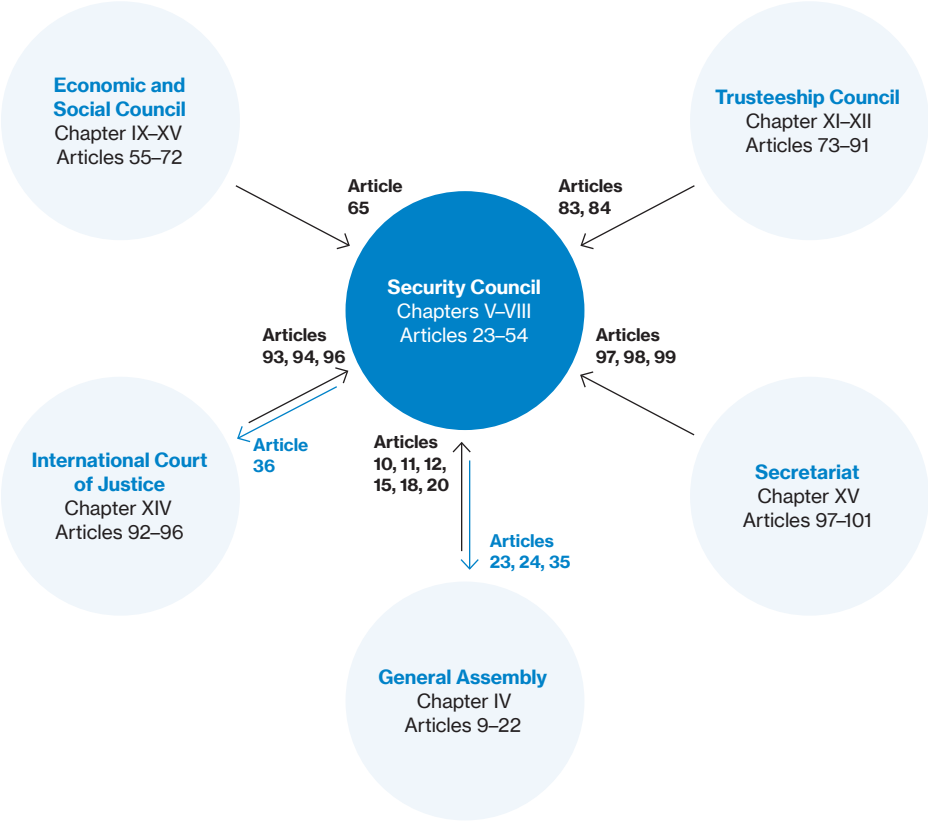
Economic and Social Council
Chapter IX–XV
Articles 55–72

Trusteeship Council
Chapter XI–XII
Articles 73–91

Article 65

Articles 83, 84

Security Council
Chapters V–VIII
Articles 23–54

Articles 93, 94, 96

Articles 97, 98, 99

Article 36

Articles 10, 11, 12, 15, 18, 20

International Court of Justice
Chapter XIV
Articles 92–96

Secretariat
Chapter XV
Articles 97–101

Articles 23, 24, 35

General Assembly
Chapter IV
Articles 9–22